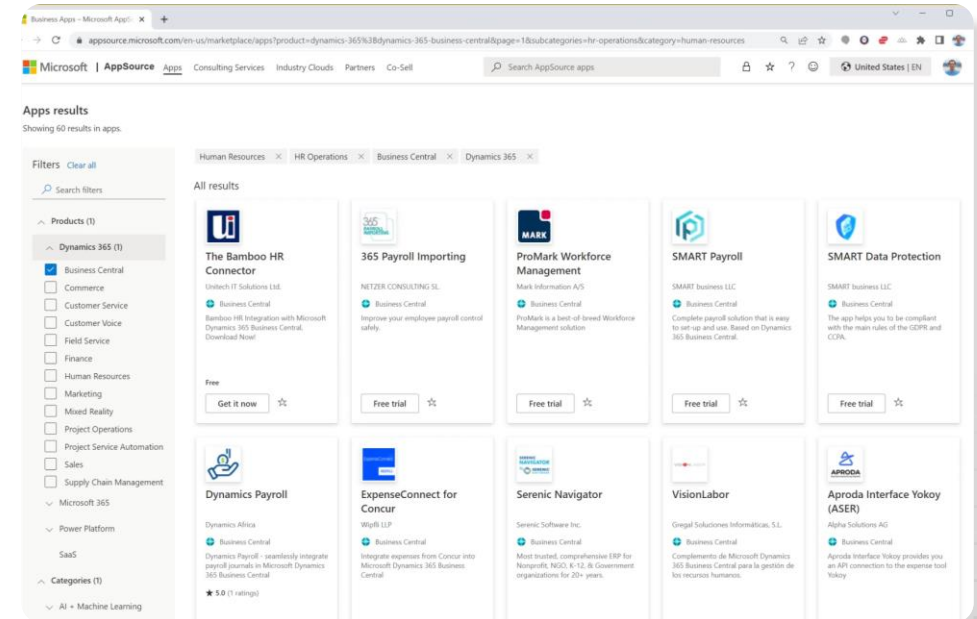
Business Apps – Microsoft AppS ×  +

appsource.microsoft.com/en-us/marketplace/apps?product=dynamics-365%3Bdynamics-365-business-central&page=1&subcategories=hr-operations&category=human-resources

Microsoft | AppSource Apps Consulting Services Industry Clouds Partners Co-Sell

Search AppSource apps

United States | EN

Apps results

Showing 60 results in apps.

Filters Clear all

Search filters

Products (1)

Dynamics 365 (1)

Business Central

Commerce

Customer Service

Customer Voice

Field Service

Finance

Human Resources

Marketing

Mixed Reality

Project Operations

Project Service Automation

Sales

Supply Chain Management

Microsoft 365

Power Platform

SaaS

Categories (1)

AI + Machine Learning

Human Resources × HR Operations × Business Central × Dynamics 365 ×

All results

The Bamboo HR Connector
Unitech IT Solutions Ltd.
Business Central
Bamboo HR Integration with Microsoft Dynamics 365 Business Central. Download Now!
Free
Get it now

365 Payroll Importing
NETZER CONSULTING SL.
Business Central
Improve your employee payroll control safely.
Free trial

ProMark Workforce Management
Mark Information A/S
Business Central
ProMark is a best-of-breed Workforce Management solution
Free trial

SMART Payroll
SMART business LLC
Business Central
Complete payroll solution that is easy to set-up and use. Based on Dynamics 365 Business Central.
Free trial

SMART Data Protection
SMART business LLC
Business Central
The app helps you to be compliant with the main rules of the GDPR and CCPA.
Free trial

Dynamics Payroll
Dynamics Africa
Business Central
Dynamics Payroll - seamlessly integrate payroll journals in Microsoft Dynamics 365 Business Central
★ 5.0 (1 ratings)

ExpenseConnect for Concur
Wipfli LLP
Business Central
Integrate expenses from Concur into Microsoft Dynamics 365 Business Central

Serenic Navigator
Serenic Software Inc.
Business Central
Most trusted, comprehensive ERP for Nonprofit, NGO, K-12, & Government organizations for 20+ years.

VisionLabor
Gregal Soluciones Informáticas, S.L.
Business Central
Complemento de Microsoft Dynamics 365 Business Central para la gestión de los recursos humanos.

Aproda Interface Yokoy (ASER)
Alpha Solutions AG
Business Central
Aproda Interface Yokoy provides you an API connection to the expense tool Yokoy